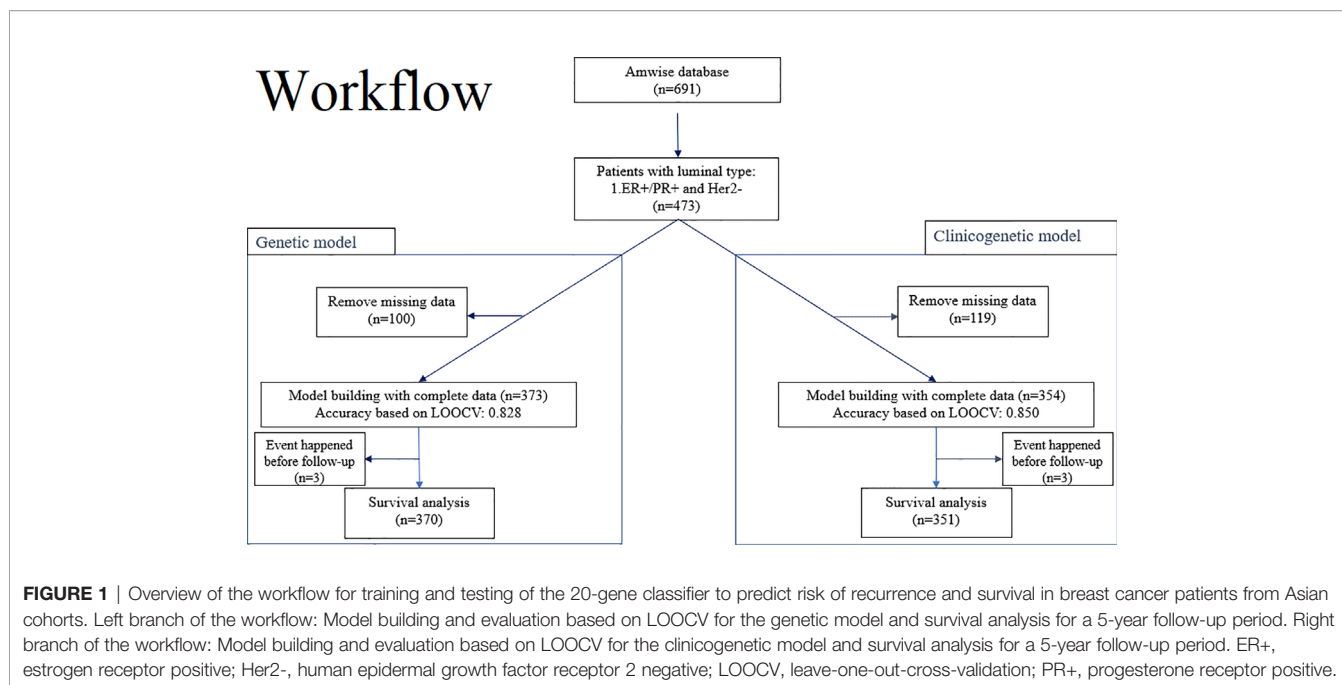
Workflow

Amwise database
(n=691)

Patients with luminal type:
1.ER+/PR+ and Her2-
(n=473)

Genetic model

Clinicogenetic model

Remove missing data
(n=100)

Model building with complete data (n=373)
Accuracy based on LOOCV: 0.828

Event happened before follow-up
(n=3)

Survival analysis
(n=370)

Remove missing data
(n=119)

Model building with complete data (n=354)
Accuracy based on LOOCV: 0.850

Event happened before follow-up
(n=3)

Survival analysis
(n=351)

**FIGURE 1** | Overview of the workflow for training and testing of the 20-gene classifier to predict risk of recurrence and survival in breast cancer patients from Asian cohorts. Left branch of the workflow: Model building and evaluation based on LOOCV for the genetic model and survival analysis for a 5-year follow-up period. Right branch of the workflow: Model building and evaluation based on LOOCV for the clinicogenetic model and survival analysis for a 5-year follow-up period. ER+, estrogen receptor positive; Her2-, human epidermal growth factor receptor 2 negative; LOOCV, leave-one-out-cross-validation; PR+, progesterone receptor positive.